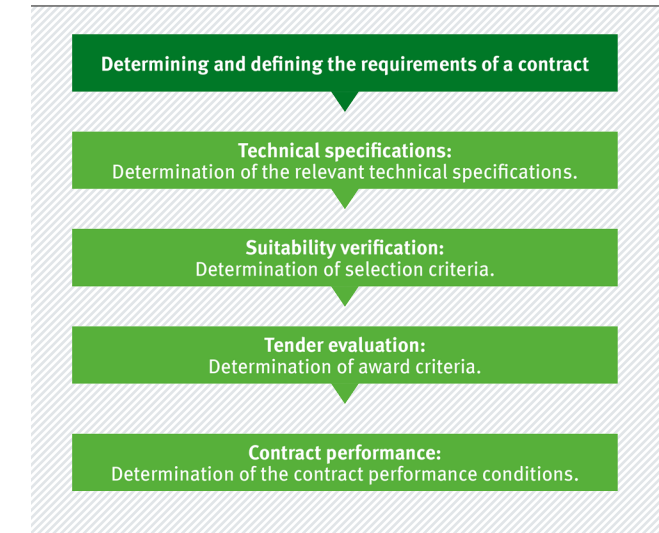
Determining and defining the requirements of a contract

Technical specifications:
Determination of the relevant technical specifications.

Suitability verification:
Determination of selection criteria.

Tender evaluation:
Determination of award criteria.

Contract performance:
Determination of the contract performance conditions.